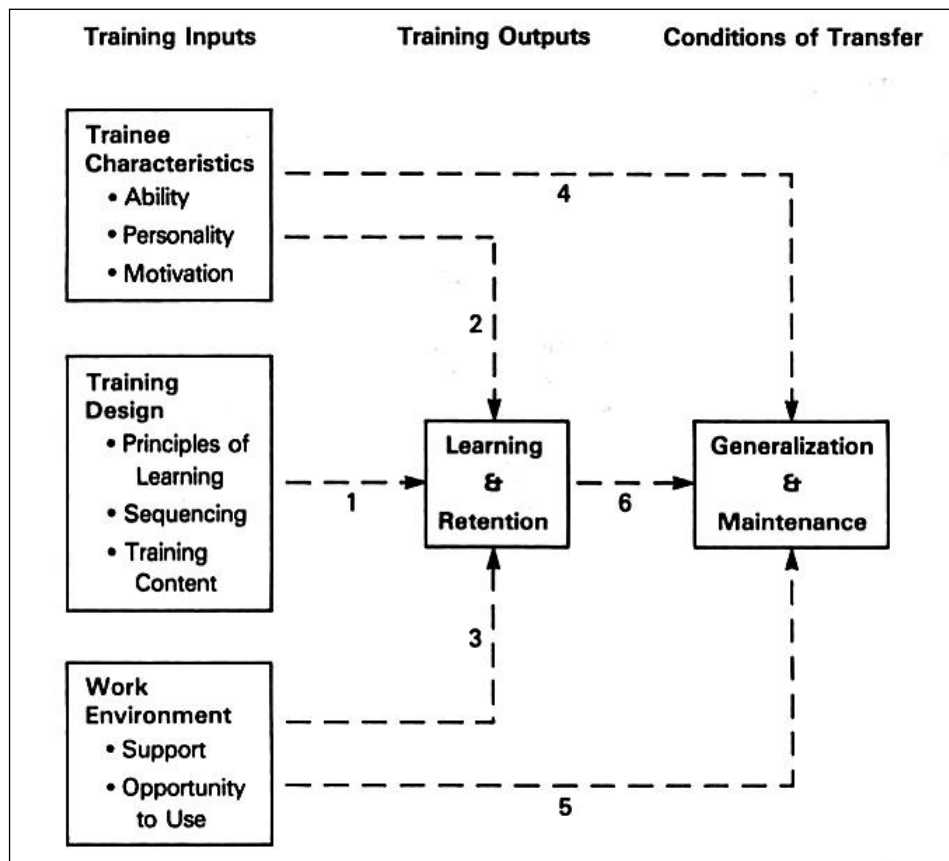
Training Inputs

Training Outputs

Conditions of Transfer

Trainee Characteristics
• Ability
• Personality
• Motivation

4

2

Training Design
• Principles of Learning
• Sequencing
• Training Content

1

Learning & Retention

6

Generalization & Maintenance

3

Work Environment
• Support
• Opportunity to Use

5